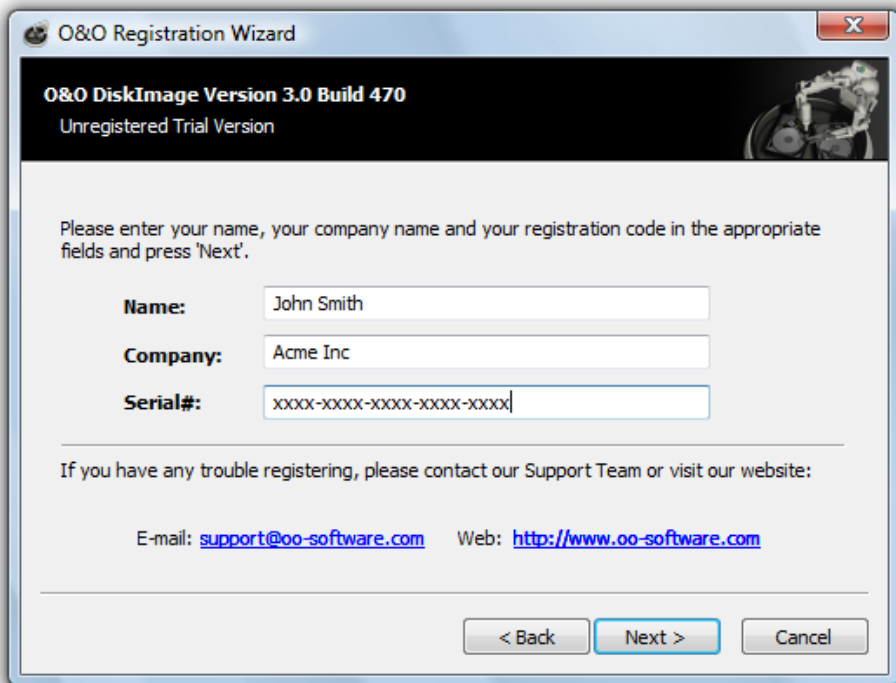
O&O Registration Wizard

O&O DiskImage Version 3.0 Build 470
Unregistered Trial Version

Please enter your name, your company name and your registration code in the appropriate fields and press 'Next'.

| | |
|---|---|
| **Name:** | John Smith |
| **Company:** | Acme Inc |
| **Serial#:** | xxxx-xxxx-xxxx-xxxx-xxxx |

If you have any trouble registering, please contact our Support Team or visit our website:

E-mail: support@oo-software.com Web: http://www.oo-software.com

< Back Next > Cancel